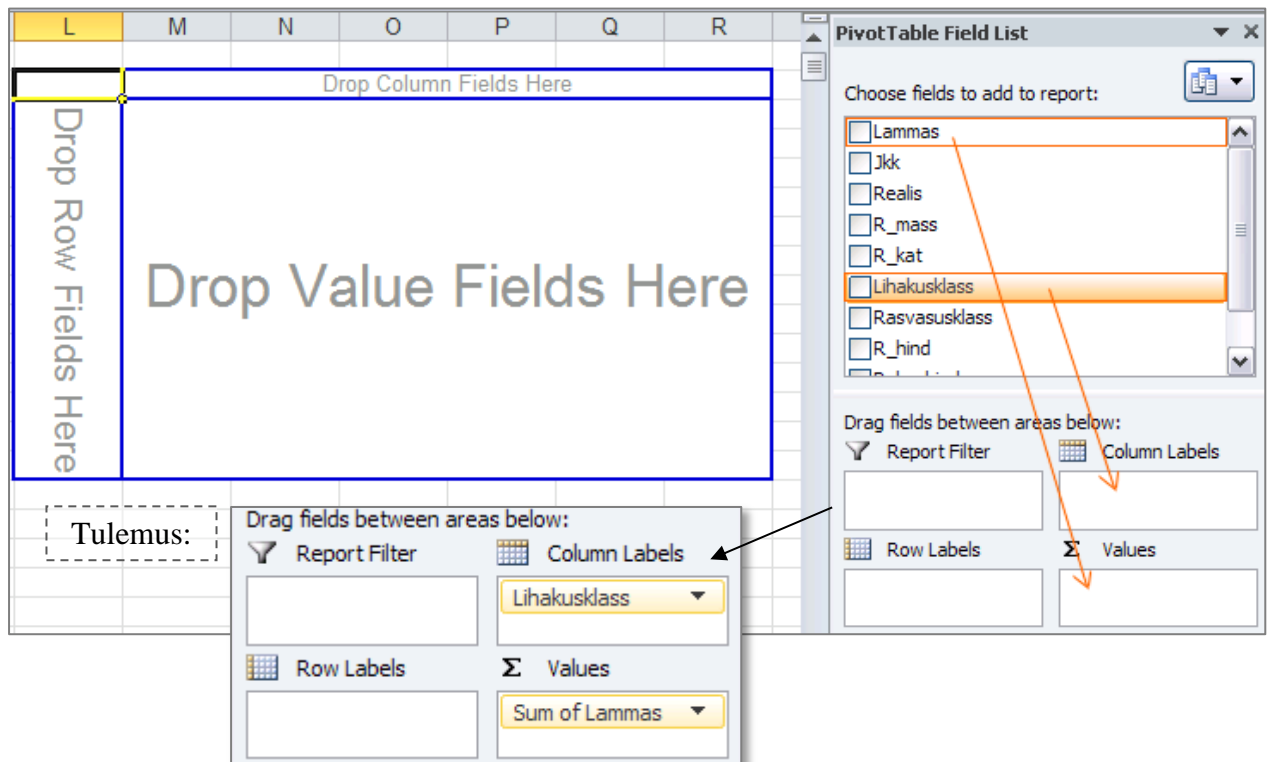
L M N O P Q R

Drop Column Fields Here

Drop Row Fields Here

Drop Value Fields Here

PivotTable Field List

Choose fields to add to report:

Lammas
Jkk
Realis
R_mass
R_kat
Lihakusklass
Rasvasusklass
R_hind
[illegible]

Drag fields between areas below:

Report Filter

Column Labels

Row Labels

Σ Values

Tulemus:

Drag fields between areas below:

Report Filter

Column Labels

Lihakusklass

Row Labels

Σ Values

Sum of Lammas